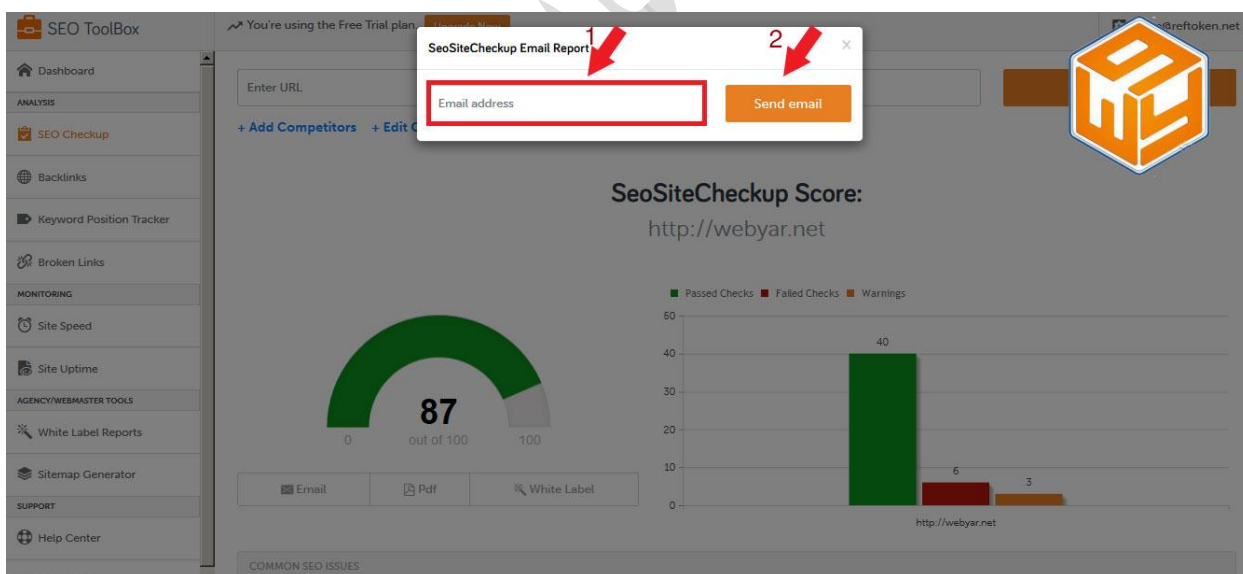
SEO ToolBox

You're using the Free Trial plan. Upgrade Now

@reftoken.net

Dashboard

ANALYSIS

SEO Checkup

Backlinks

Keyword Position Tracker

Broken Links

MONITORING

Site Speed

Site Uptime

AGENCY/WEBMASTER TOOLS

White Label Reports

Sitemap Generator

SUPPORT

Help Center

Enter URL

+ Add Competitors + Edit C

SeoSiteCheckup Email Report

1

2

×

Email address

Send email

SeoSiteCheckup Score:

http://webyar.net

87

out of 100

0

100

Email

Pdf

White Label

Passed Checks Failed Checks Warnings

50

40

30

20

10

0

40

6

3

http://webyar.net

COMMON SEO ISSUES